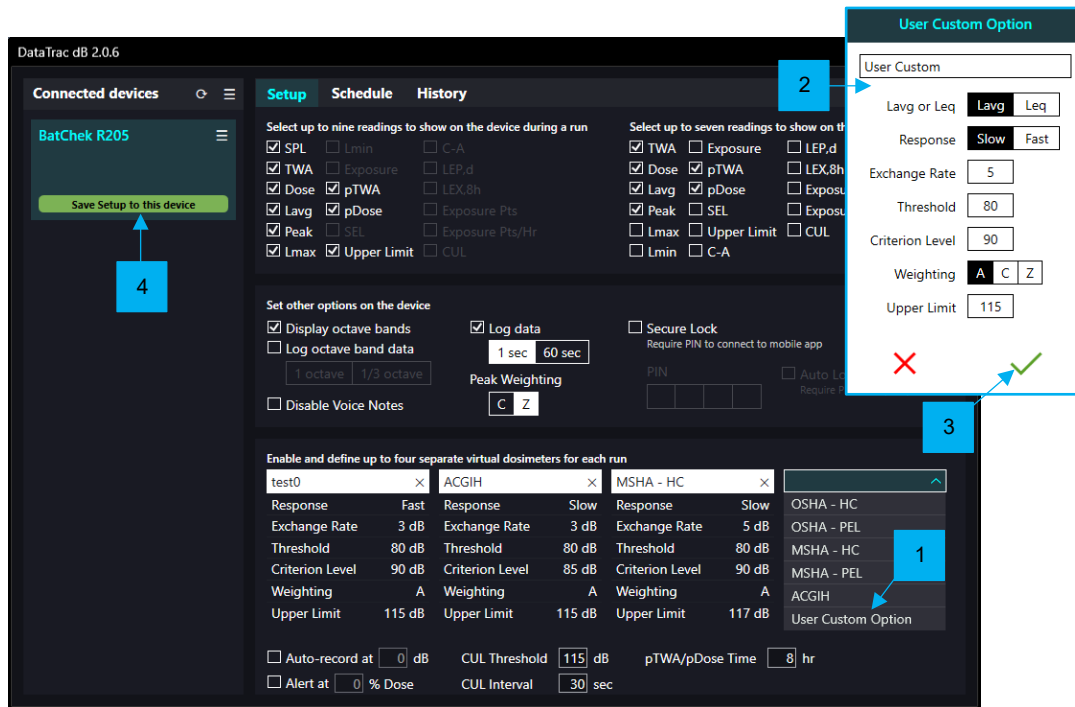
DataTrac dB 2.0.6

Connected devices

BatChek R205

Save Setup to this device

4

Setup Schedule History

Select up to nine readings to show on the device during a run

☑ SPL ☐ Lmin ☐ C-A
☑ TWA ☐ Exposure ☐ LEP,d
☑ Dose ☑ pTWA ☐ LEX,8h
☑ Lavg ☑ pDose ☐ Exposure Pts
☑ Peak ☐ SEL ☐ Exposure Pts/Hr
☑ Lmax ☑ Upper Limit ☐ CUL

Select up to seven readings to show on th

☑ TWA ☐ Exposure ☐ LEP,d
☑ Dose ☑ pTWA ☐ LEX,8h
☑ Lavg ☑ pDose ☐ Exposu
☑ Peak ☐ SEL ☐ Exposu
☐ Lmax ☐ Upper Limit ☐ CUL
☐ Lmin ☐ C-A

Set other options on the device

☑ Display octave bands
☐ Log octave band data
1 octave 1/3 octave
☐ Disable Voice Notes

☑ Log data
1 sec 60 sec
Peak Weighting
C Z

☐ Secure Lock
Require PIN to connect to mobile app
PIN
☐ Auto Lo
Require P

Enable and define up to four separate virtual dosimeters for each run

| test0 | | ACGIH | | MSHA - HC | |
|---|---|---|---|---|---|
| Response | Fast | Response | Slow | Response | Slow |
| Exchange Rate | 3 dB | Exchange Rate | 3 dB | Exchange Rate | 5 dB |
| Threshold | 80 dB | Threshold | 80 dB | Threshold | 80 dB |
| Criterion Level | 90 dB | Criterion Level | 85 dB | Criterion Level | 90 dB |
| Weighting | A | Weighting | A | Weighting | A |
| Upper Limit | 115 dB | Upper Limit | 115 dB | Upper Limit | 117 dB |

OSHA - HC
OSHA - PEL
MSHA - HC
MSHA - PEL
ACGIH
User Custom Option

1

☐ Auto-record at 0 dB
☐ Alert at 0 % Dose
CUL Threshold 115 dB
CUL Interval 30 sec
pTWA/pDose Time 8 hr

User Custom Option

2

User Custom

Lavg or Leq Lavg Leq
Response Slow Fast
Exchange Rate 5
Threshold 80
Criterion Level 90
Weighting A C Z
Upper Limit 115

3